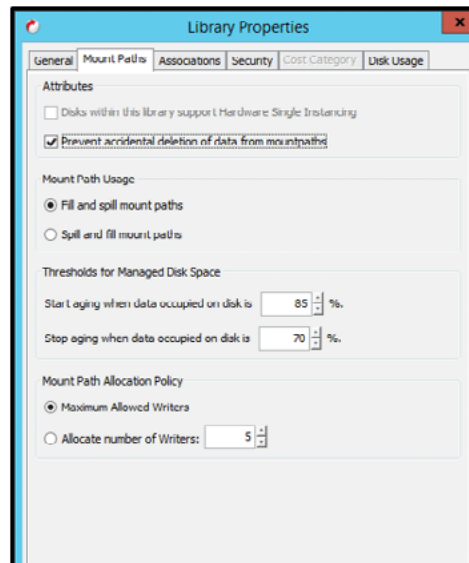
Library Properties

General | Mount Paths | Associations | Security | Cost Category | Disk Usage

Attributes

Disks within this library support Hardware Single Instancing

Prevent accidental deletion of data from mountpaths

Mount Path Usage

Fill and spill mount paths

Spill and fill mount paths

Thresholds for Managed Disk Space

Start aging when data occupied on disk is 85 %.

Stop aging when data occupied on disk is 70 %.

Mount Path Allocation Policy

Maximum Allowed Writers

Allocate number of Writers: 5